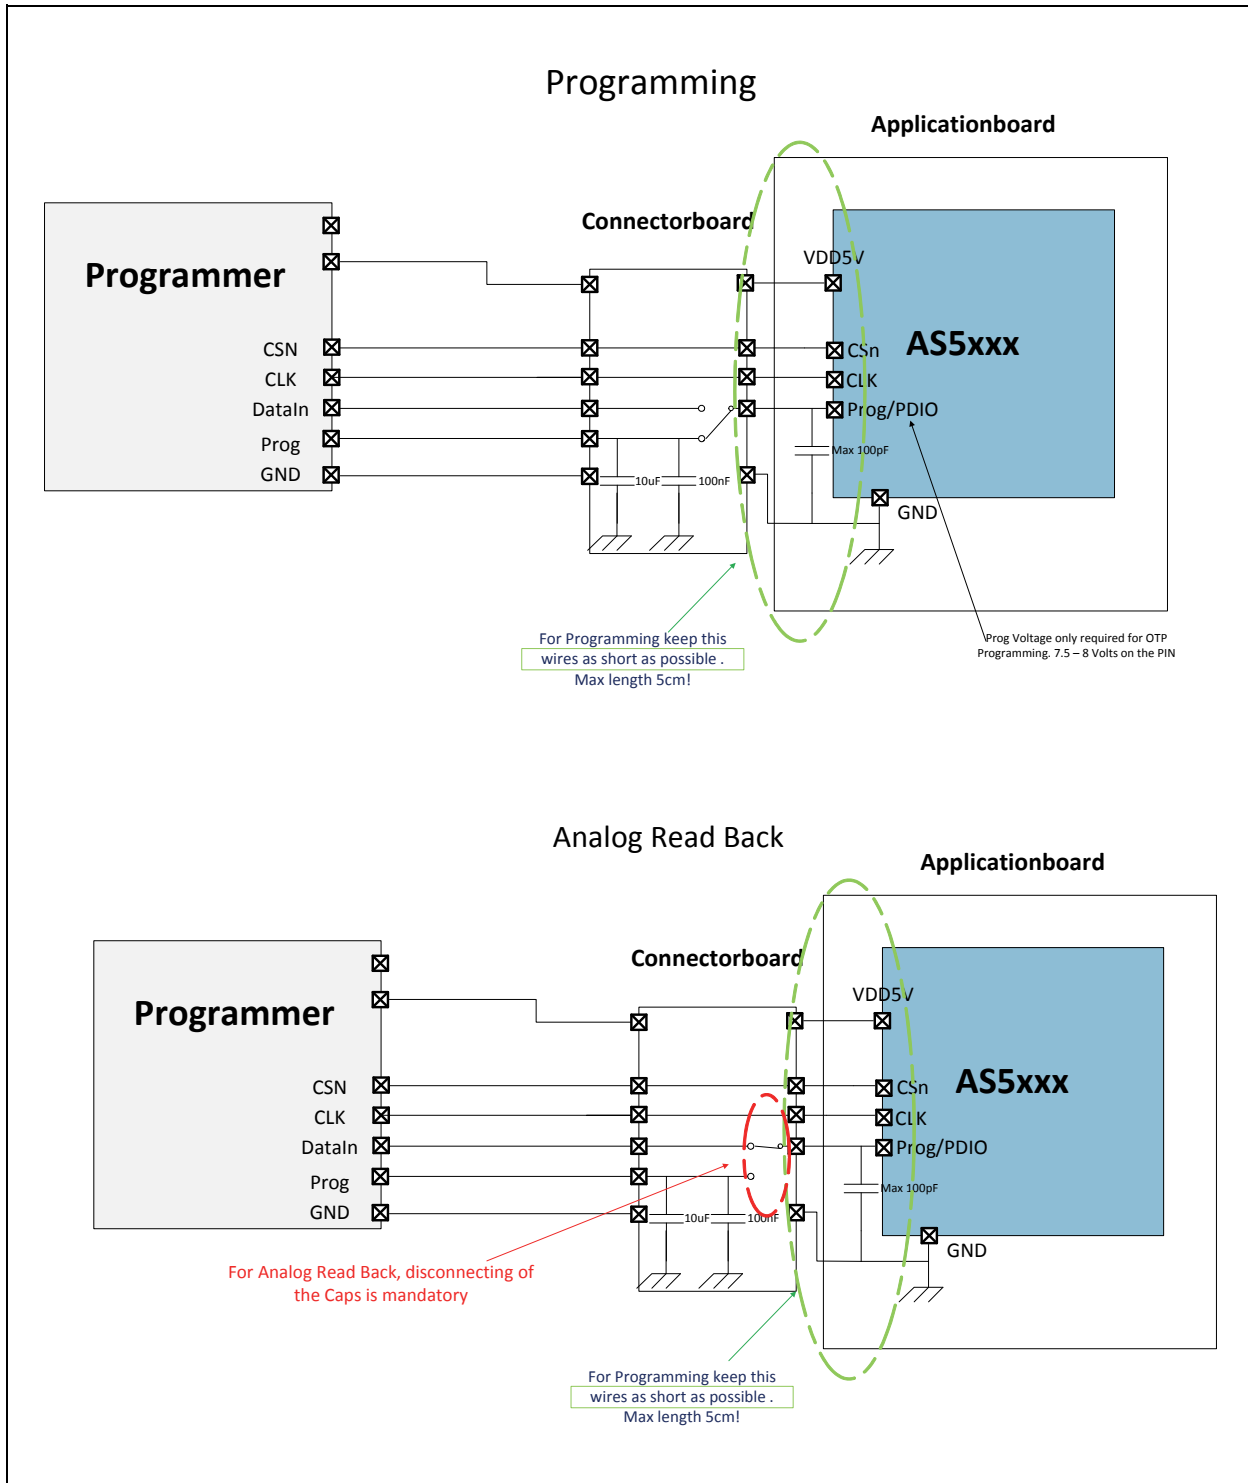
Programming

Applicationboard

Programmer

Connectorboard

VDD5V

AS5xxx

CSN
CLK
DataIn
Prog
GND

CSn
CLK
Prog/PDIO

Max 100pF

10uF
100nF

GND

For Programming keep this wires as short as possible . Max length 5cm!

Prog Voltage only required for OTP Programming. 7.5 – 8 Volts on the PIN

Analog Read Back

Applicationboard

Programmer

Connectorboard

VDD5V

AS5xxx

CSN
CLK
DataIn
Prog
GND

CSn
CLK
Prog/PDIO

Max 100pF

10uF
100nF

GND

For Analog Read Back, disconnecting of the Caps is mandatory

For Programming keep this wires as short as possible . Max length 5cm!